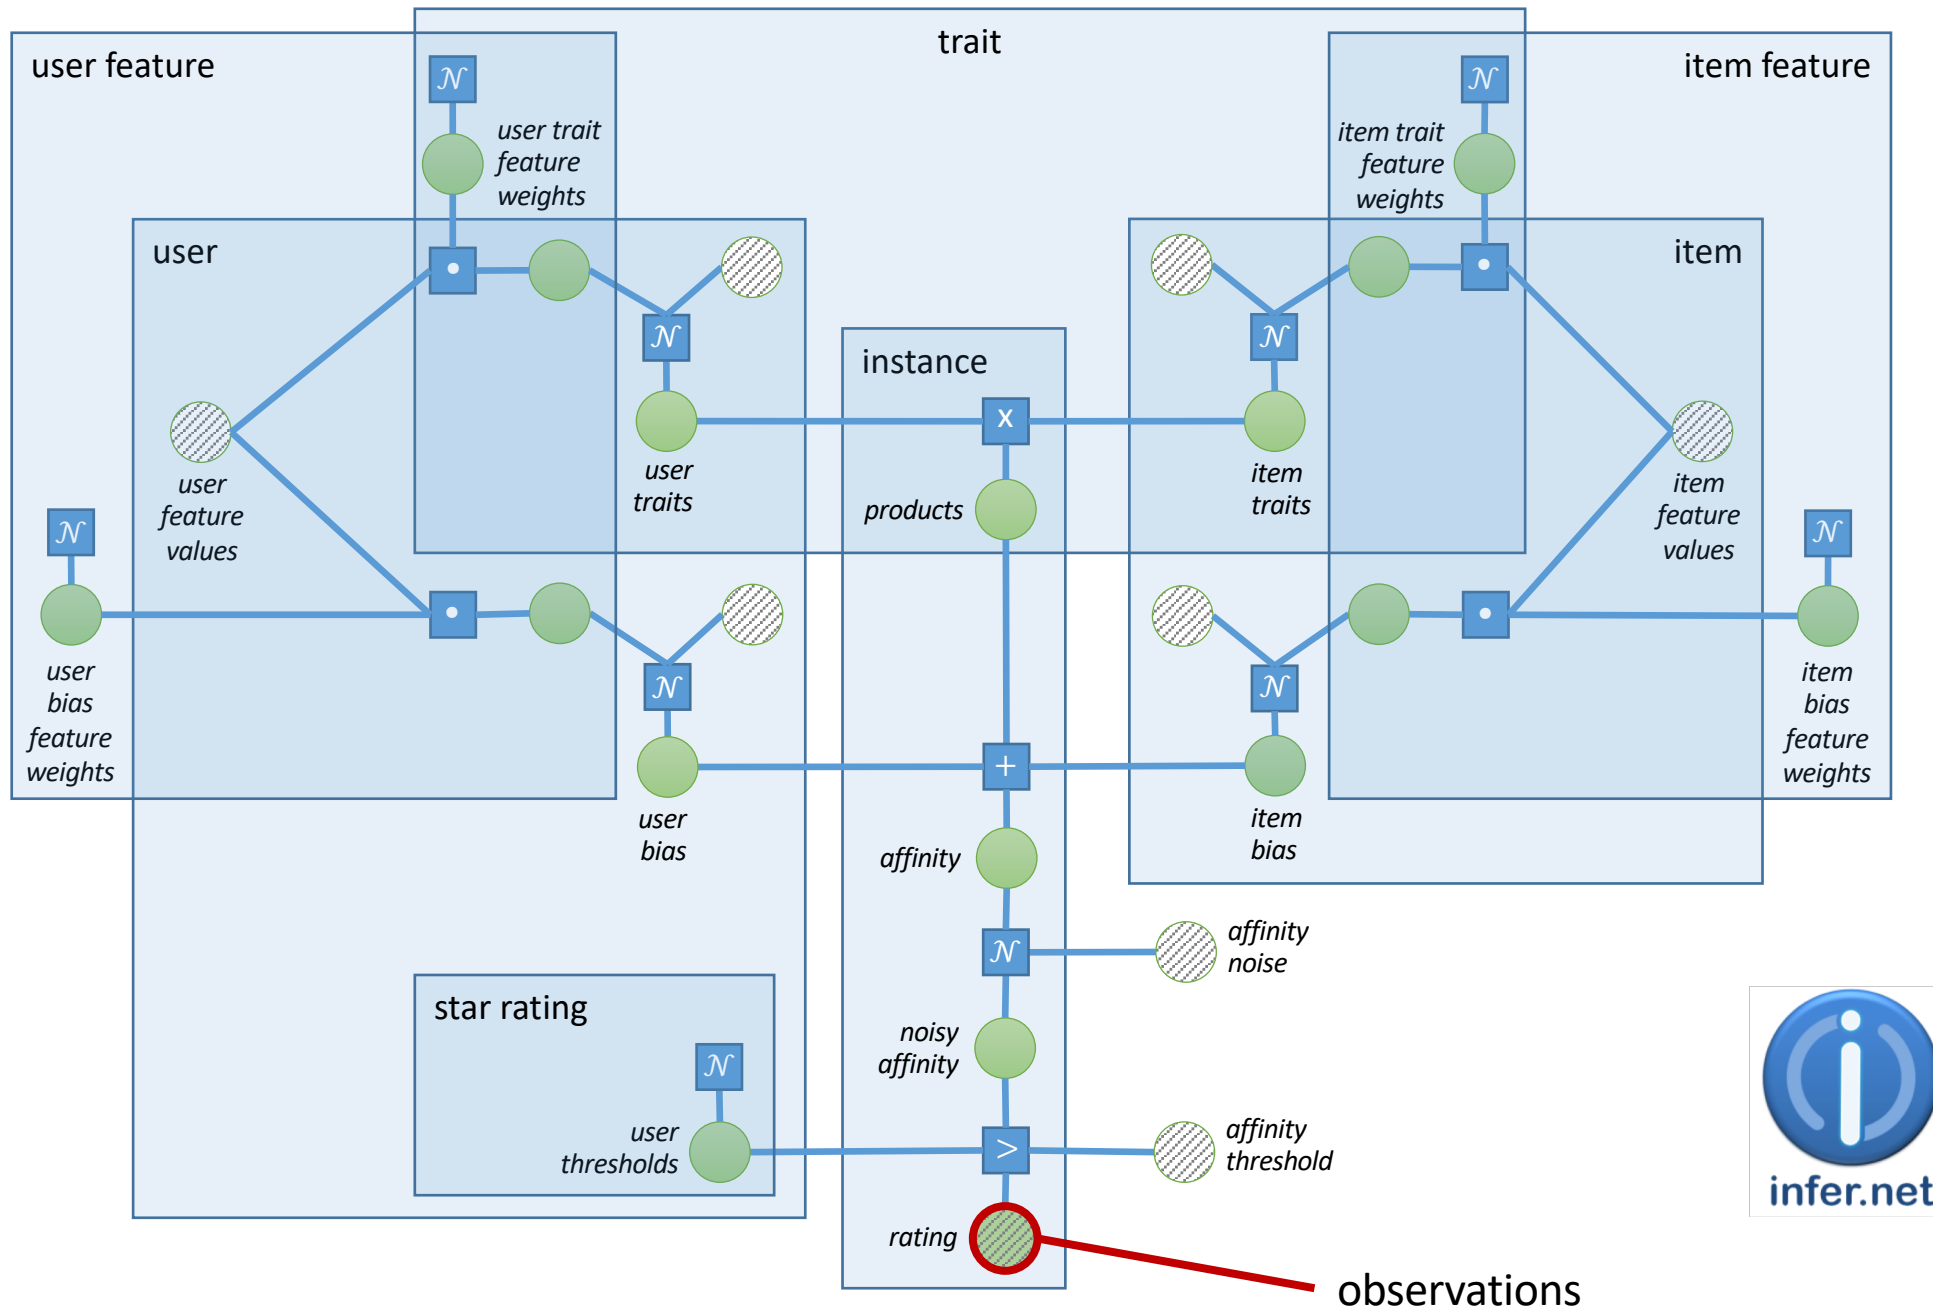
trait

user feature

item feature

$\mathcal{N}$

user trait feature weights

item trait feature weights

$\mathcal{N}$

user

item

$\mathcal{N}$

$\mathcal{N}$

instance

x

user feature values

user traits

products

item traits

item feature values

$\mathcal{N}$

$\mathcal{N}$

$\mathcal{N}$

$\mathcal{N}$

user bias feature weights

+

item bias feature weights

user bias

affinity

item bias

$\mathcal{N}$

affinity noise

star rating

$\mathcal{N}$

noisy affinity

user thresholds

>

affinity threshold

rating

observations

infer.net